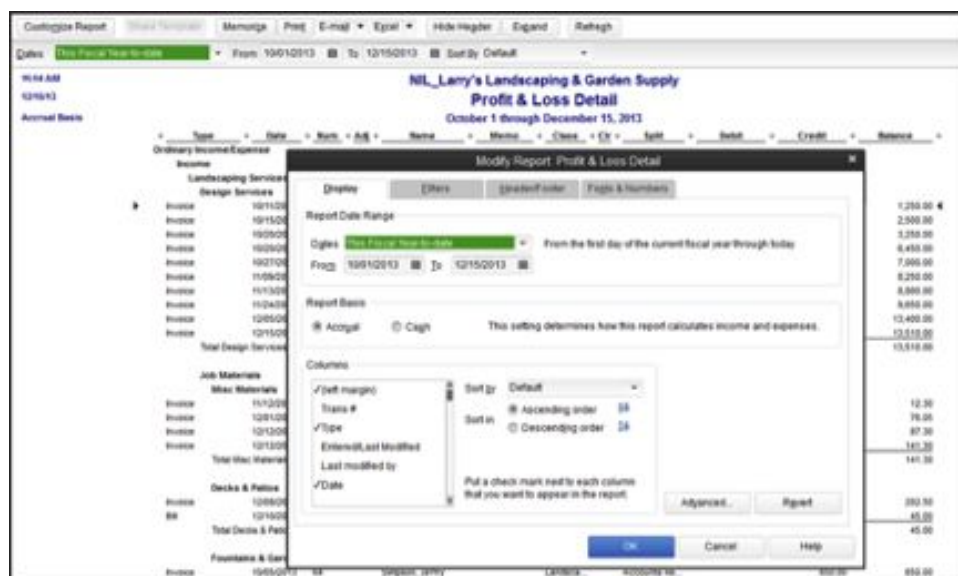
Customize Report | Share Template | Memorize | Print | E-mail ▾ | Excel ▾ | Hide Header | Expand | Refresh

Dates: This Fiscal Year-to-date ▾ From 10/01/2013 To 12/15/2013 Sort By Default

10:14 AM
12/16/13
Accrual Basis

NIL_Larry's Landscaping & Garden Supply
Profit & Loss Detail
October 1 through December 15, 2013

Type | Date | Num | Adj | Name | Memo | Class | Clr | Split | Debit | Credit | Balance

Ordinary Income/Expense
Income
Landscaping Services
Design Services
Invoice 10/11/20 1,250.00
Invoice 10/15/20 2,500.00
Invoice 10/20/20 3,250.00
Invoice 10/26/20 4,450.00
Invoice 10/27/20 7,000.00
Invoice 11/08/20 8,250.00
Invoice 11/13/20 8,800.00
Invoice 11/24/20 9,650.00
Invoice 12/05/20 13,400.00
Invoice 12/15/20 13,510.00
Total Design Services 13,510.00

Job Materials
Misc Materials
Invoice 11/12/20 12.30
Invoice 12/01/20 76.05
Invoice 12/10/20 87.30
Invoice 12/12/20 141.30
Total Misc Materials 141.30

Decks & Patios
Invoice 12/08/20 202.50
Bill 12/10/20 45.00
Total Decks & Patios 45.00

Fountains & Gard
Invoice 10/05/2013 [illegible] Gregson, Jenny Landsca... Accounts Re... 850.00 850.00

Modify Report: Profit & Loss Detail

Display | Filters | Header/Footer | Fonts & Numbers

Report Date Range
Dates This Fiscal Year-to-date ▾ From the first day of the current fiscal year through today
From 10/01/2013 To 12/15/2013

Report Basis
Accrual Cash This setting determines how this report calculates income and expenses.

Columns
✓(left margin)
Trans #
✓Type
Entered/Last Modified
Last modified by
✓Date

Sort by Default
Sort in Ascending order
Descending order

Put a check mark next to each column that you want to appear in the report.

Advanced... | Revert

OK | Cancel | Help